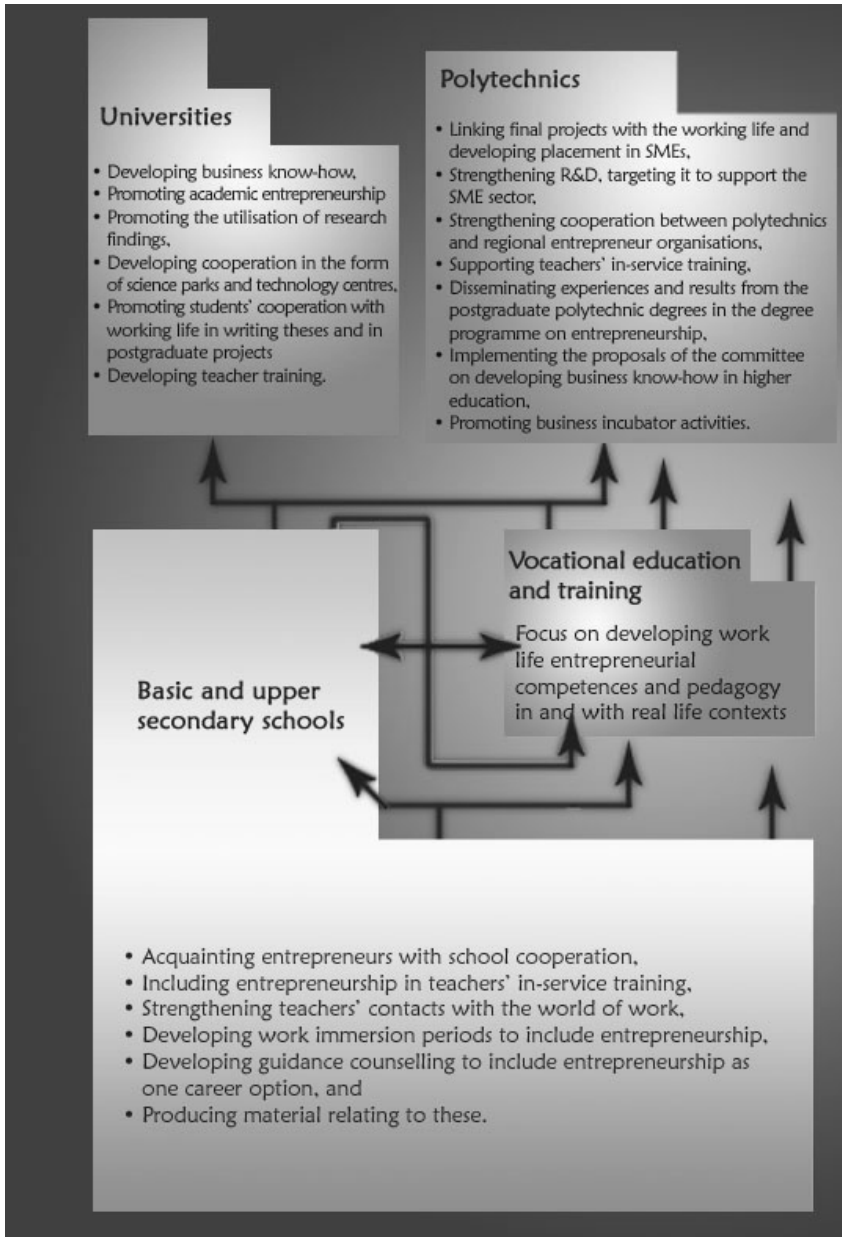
Universities

• Developing business know-how,
• Promoting academic entrepreneurship
• Promoting the utilisation of research findings,
• Developing cooperation in the form of science parks and technology centres,
• Promoting students' cooperation with working life in writing theses and in postgraduate projects
• Developing teacher training.

Polytechnics

• Linking final projects with the working life and developing placement in SMEs,
• Strengthening R&D, targeting it to support the SME sector,
• Strengthening cooperation between polytechnics and regional entrepreneur organisations,
• Supporting teachers' in-service training,
• Disseminating experiences and results from the postgraduate polytechnic degrees in the degree programme on entrepreneurship,
• Implementing the proposals of the committee on developing business know-how in higher education,
• Promoting business incubator activities.

Vocational education and training

Focus on developing work life entrepreneurial competences and pedagogy in and with real life contexts

Basic and upper secondary schools

• Acquainting entrepreneurs with school cooperation,
• Including entrepreneurship in teachers' in-service training,
• Strengthening teachers' contacts with the world of work,
• Developing work immersion periods to include entrepreneurship,
• Developing guidance counselling to include entrepreneurship as one career option, and
• Producing material relating to these.